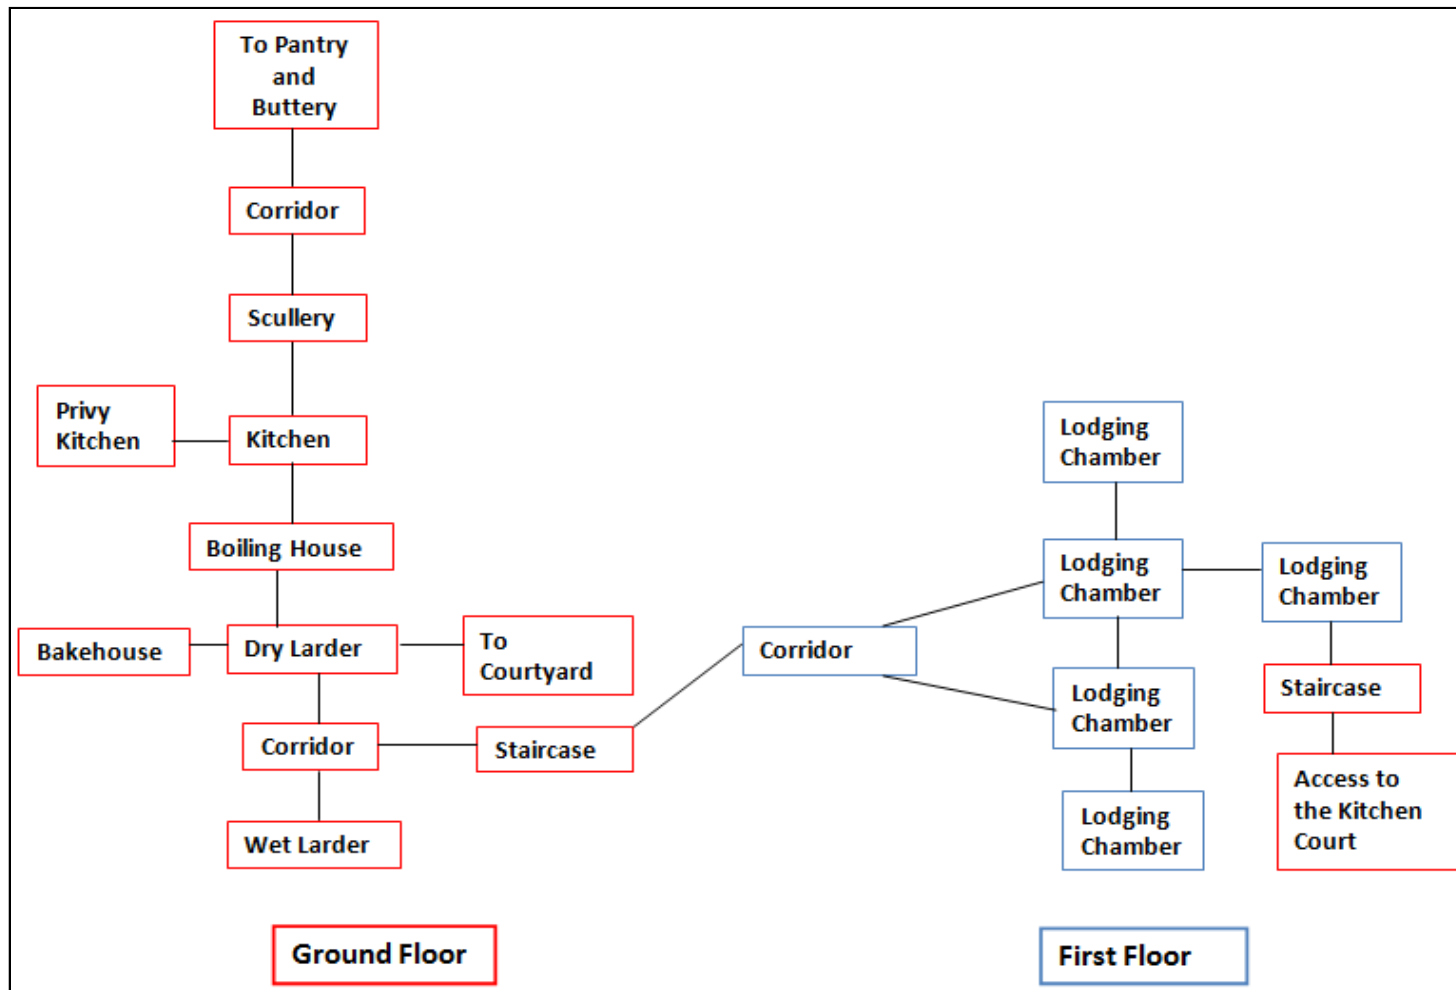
To Pantry and Buttery

Corridor

Scullery

Privy Kitchen

Kitchen

Boiling House

Bakehouse

Dry Larder

To Courtyard

Corridor

Staircase

Wet Larder

Corridor

Lodging Chamber

Lodging Chamber

Lodging Chamber

Lodging Chamber

Staircase

Lodging Chamber

Access to the Kitchen Court

Ground Floor

First Floor